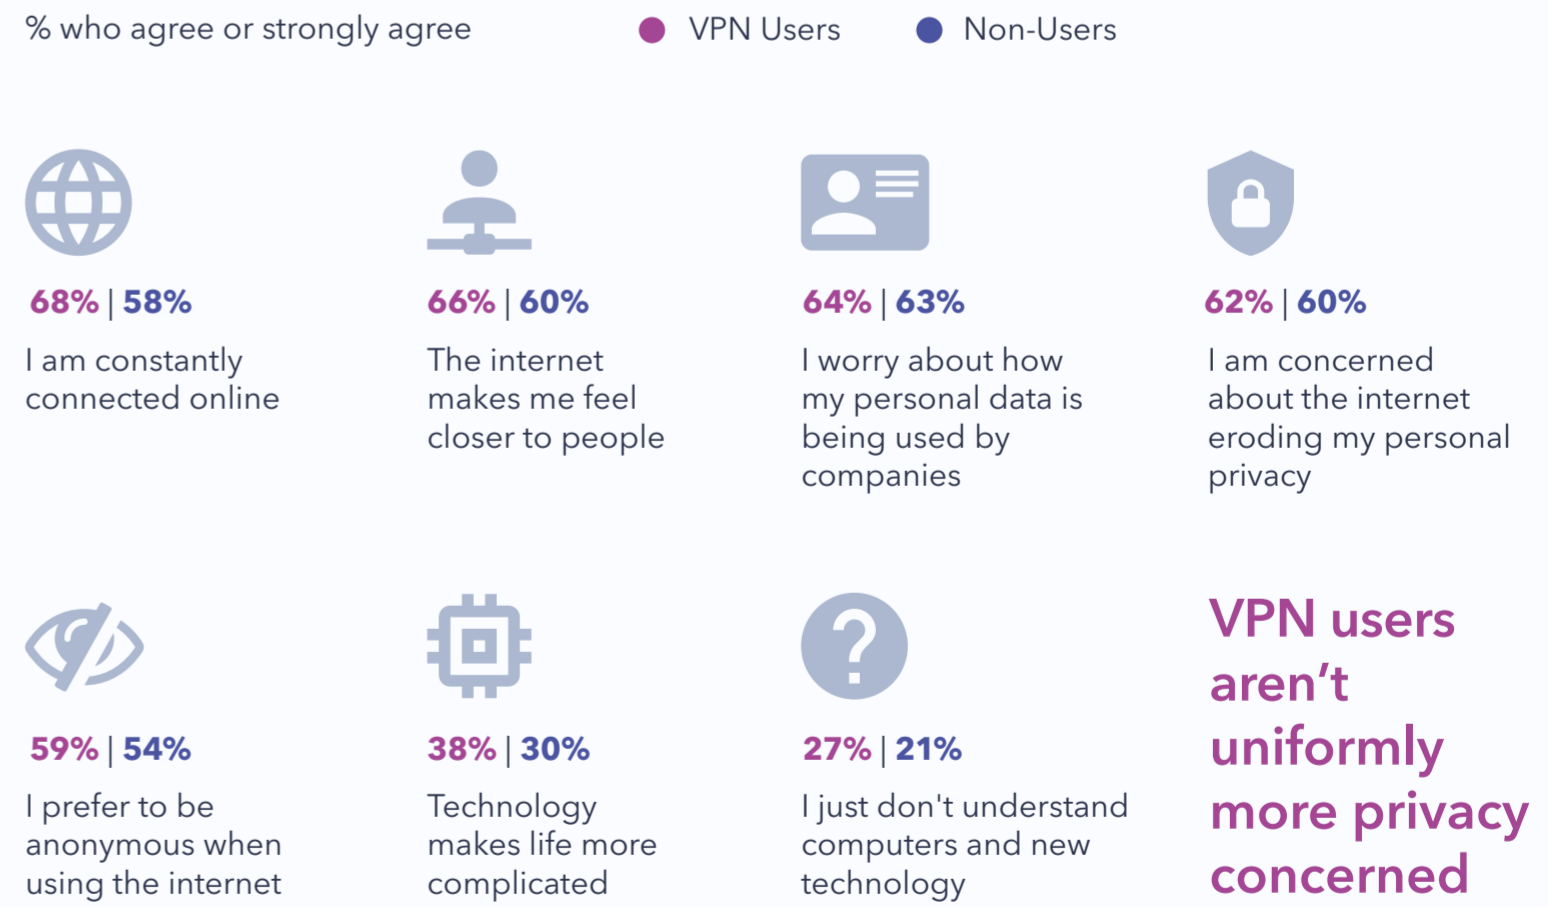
% who agree or strongly agree

VPN Users

Non-Users

68% | 58%

I am constantly connected online

66% | 60%

The internet makes me feel closer to people

64% | 63%

I worry about how my personal data is being used by companies

62% | 60%

I am concerned about the internet eroding my personal privacy

59% | 54%

I prefer to be anonymous when using the internet

38% | 30%

Technology makes life more complicated

27% | 21%

I just don't understand computers and new technology

VPN users aren't uniformly more privacy concerned